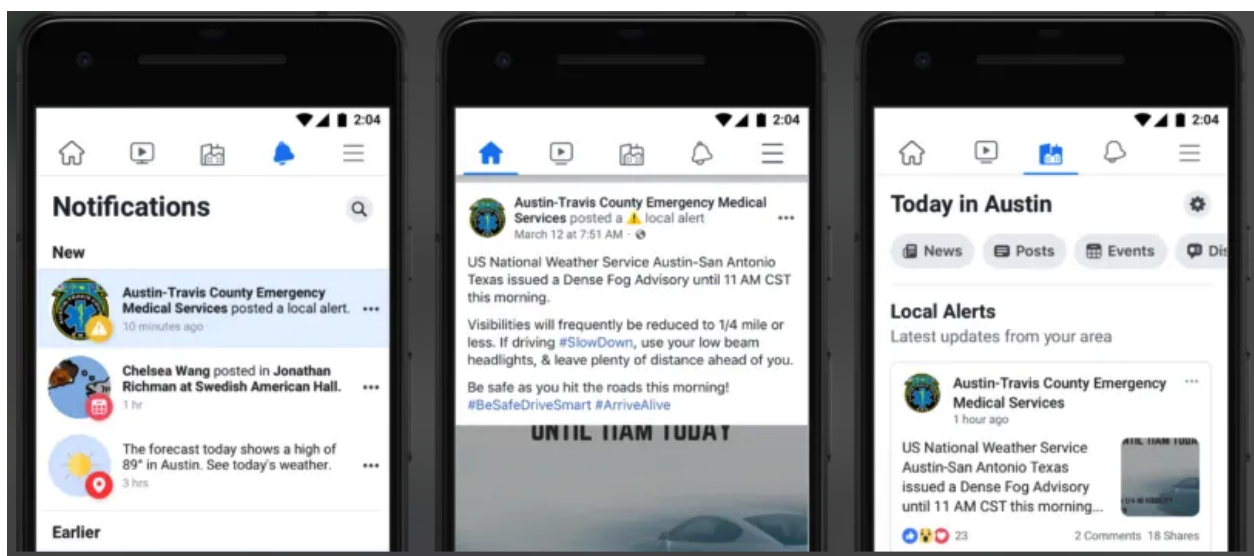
2:04

Notifications

New

Austin-Travis County Emergency Medical Services posted a local alert.
10 minutes ago

Chelsea Wang posted in Jonathan Richman at Swedish American Hall.
1 hr

The forecast today shows a high of 89° in Austin. See today's weather.
3 hrs

Earlier

2:04

Austin-Travis County Emergency Medical Services posted a ⚠ local alert
March 12 at 7:51 AM ·

US National Weather Service Austin-San Antonio Texas issued a Dense Fog Advisory until 11 AM CST this morning.

Visibilities will frequently be reduced to 1/4 mile or less. If driving #SlowDown, use your low beam headlights, & leave plenty of distance ahead of you.

Be safe as you hit the roads this morning! #BeSafeDriveSmart #ArriveAlive

UNTIL 11AM TODAY

2:04

Today in Austin

News Posts Events Di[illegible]

Local Alerts
Latest updates from your area

Austin-Travis County Emergency Medical Services
1 hour ago

US National Weather Service Austin-San Antonio Texas issued a Dense Fog Advisory until 11 AM CST this morning...

UNTIL 11AM TODAY

23 2 Comments 18 Shares